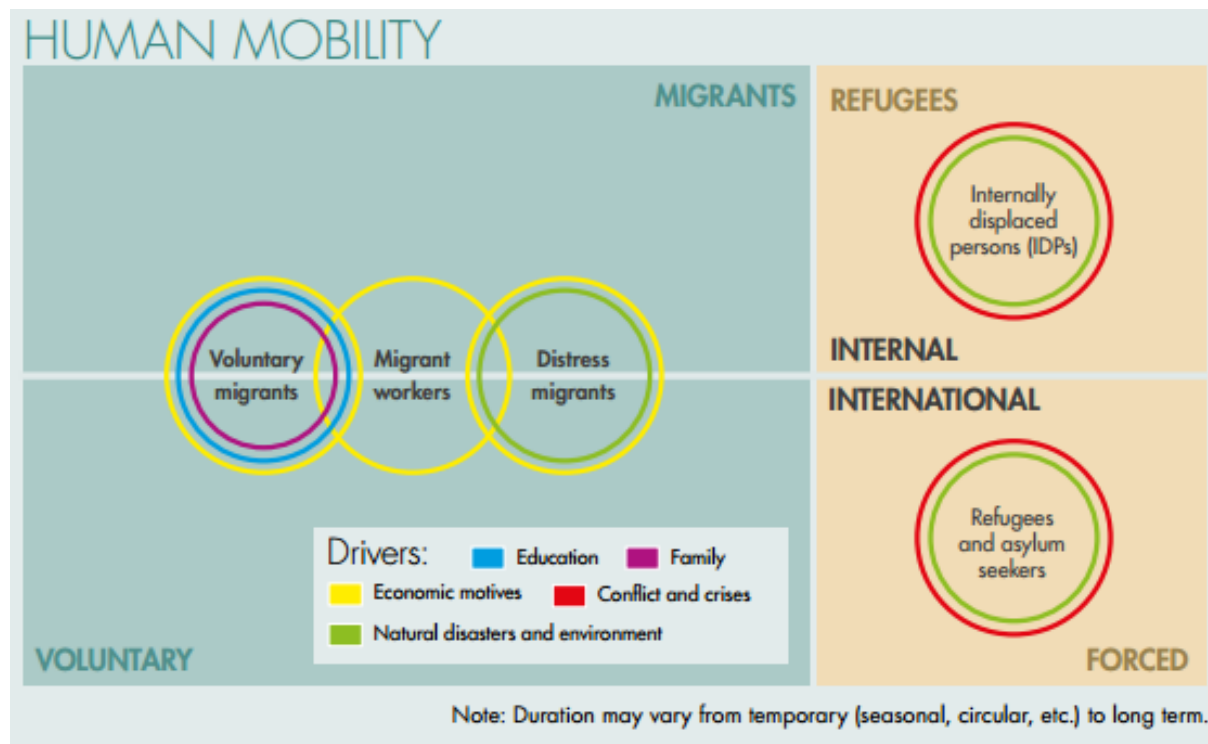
HUMAN MOBILITY

MIGRANTS

REFUGEES

Internally displaced persons (IDPs)

Voluntary migrants

Migrant workers

Distress migrants

INTERNAL

INTERNATIONAL

Refugees and asylum seekers

Drivers: Education Family
Economic motives Conflict and crises
Natural disasters and environment

VOLUNTARY

FORCED

Note: Duration may vary from temporary (seasonal, circular, etc.) to long term.